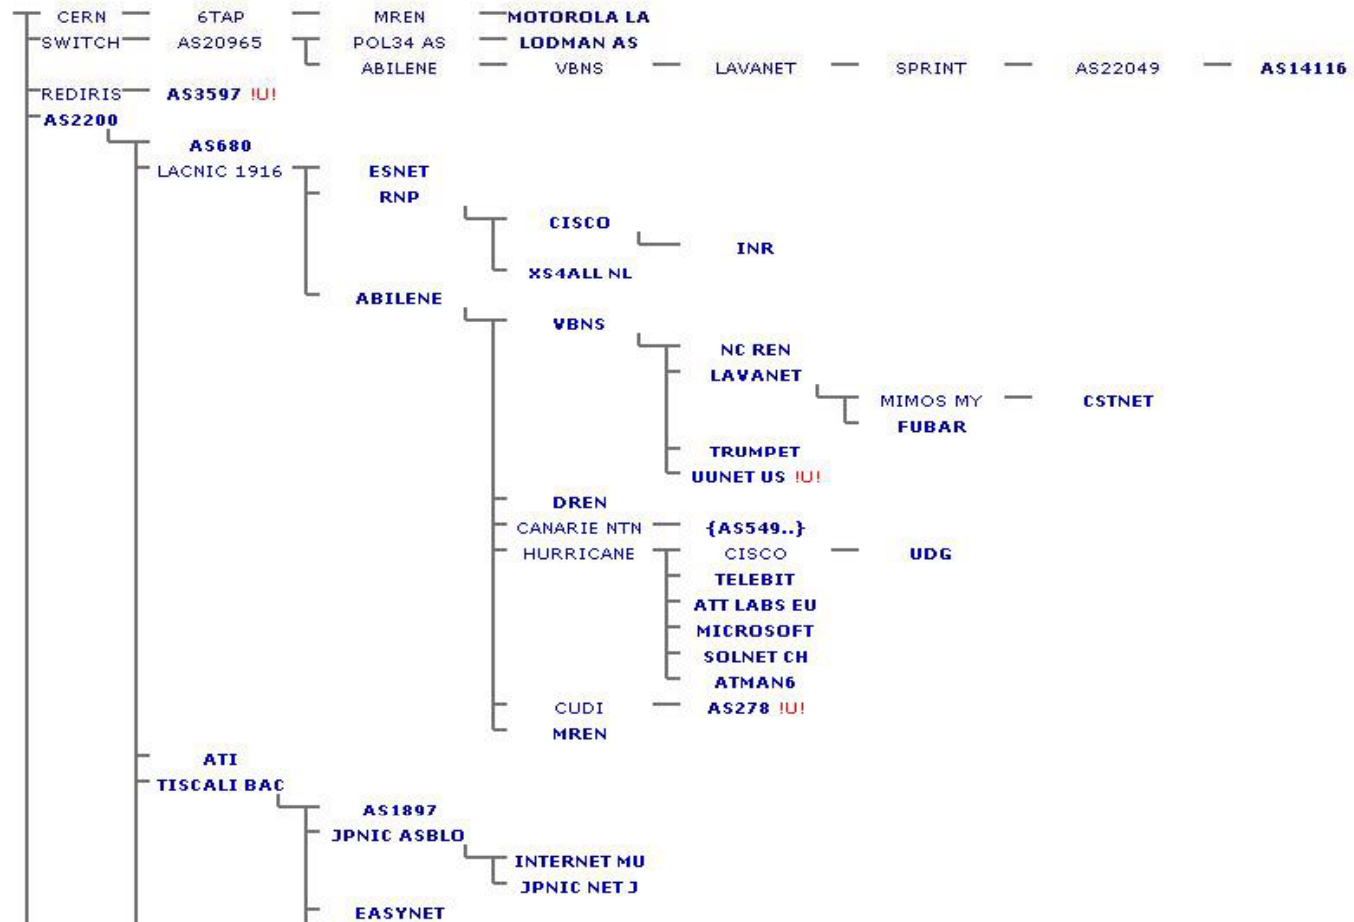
CERN 6TAP MREN MOTOROLA LA
SWITCH AS20965 POL34 AS LODMAN AS
ABILENE VBNS LAVANET SPRINT AS22049 AS14116
REDIRIS AS3597 !U!
AS2200
AS680
LACNIC 1916 ESNET
RNP
CISCO
INR
XS4ALL NL
ABILENE
VBNS
NC REN
LAVANET
MIMOS MY CSTNET
FUBAR
TRUMPET
UUNET US !U!
DREN
CANARIE NTN {AS549..}
HURRICANE CISCO UDG
TELEBIT
ATT LABS EU
MICROSOFT
SOLNET CH
ATMAN6
CUDI AS278 !U!
MREN
ATI
TISCALI BAC
AS1897
JPNIC ASBLO
INTERNET MU
JPNIC NET J
EASYNET